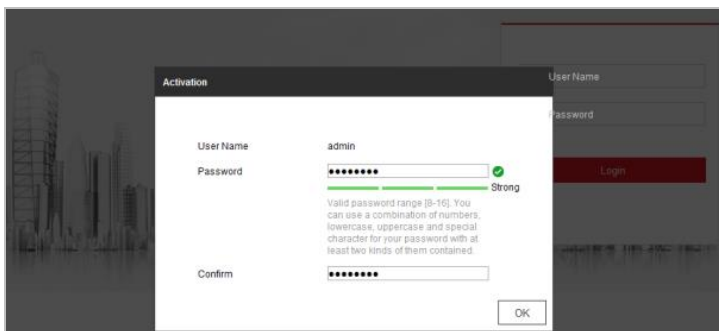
User Name

Password

Login

Activation

User Name admin

Password ●●●●●●●●

Strong

Valid password range [8-16]. You can use a combination of numbers, lowercase, uppercase and special character for your password with at least two kinds of them contained.

Confirm ●●●●●●●●

OK